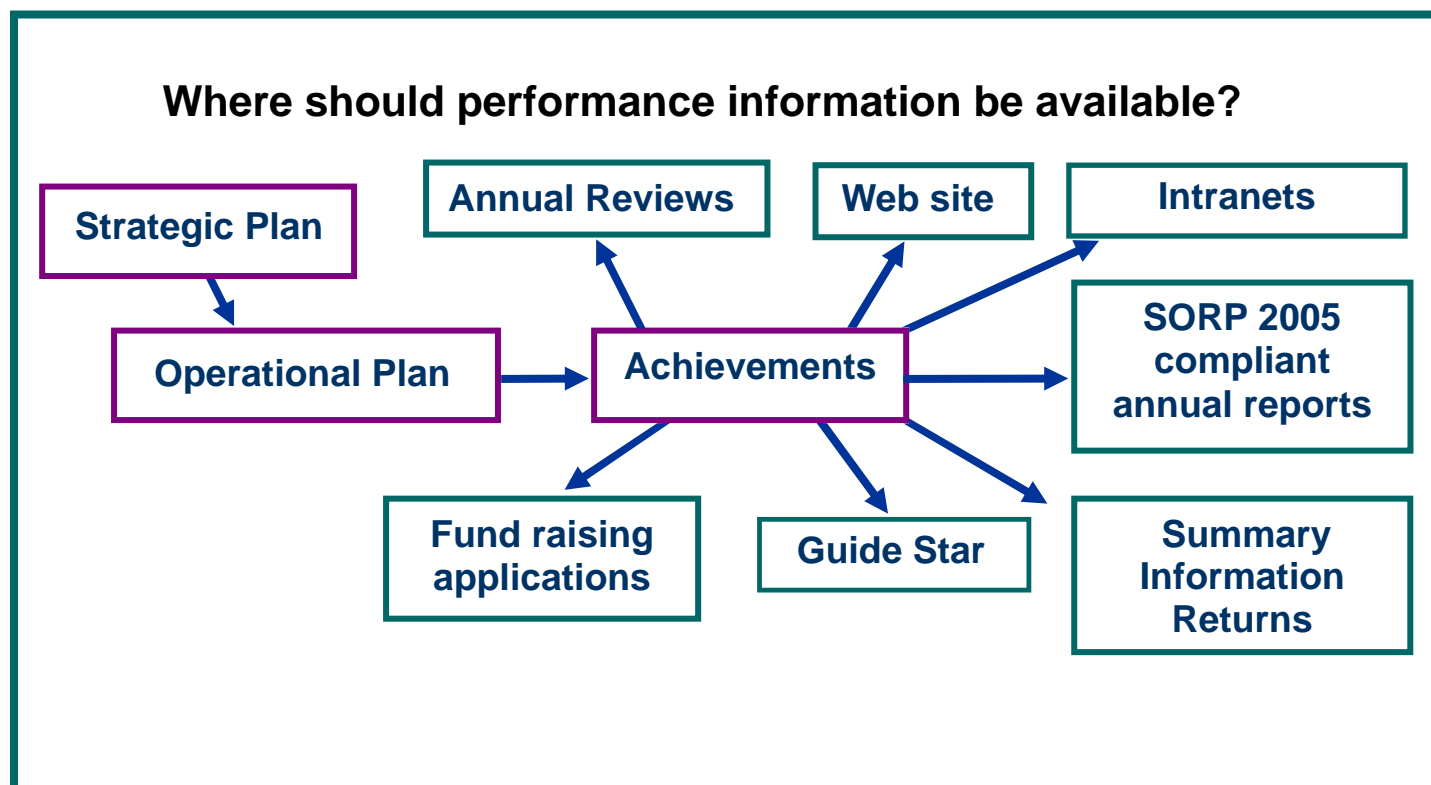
Where should performance information be available?

Strategic Plan

Operational Plan

Achievements

Annual Reviews

Web site

Intranets

SORP 2005 compliant annual reports

Fund raising applications

Guide Star

Summary Information Returns